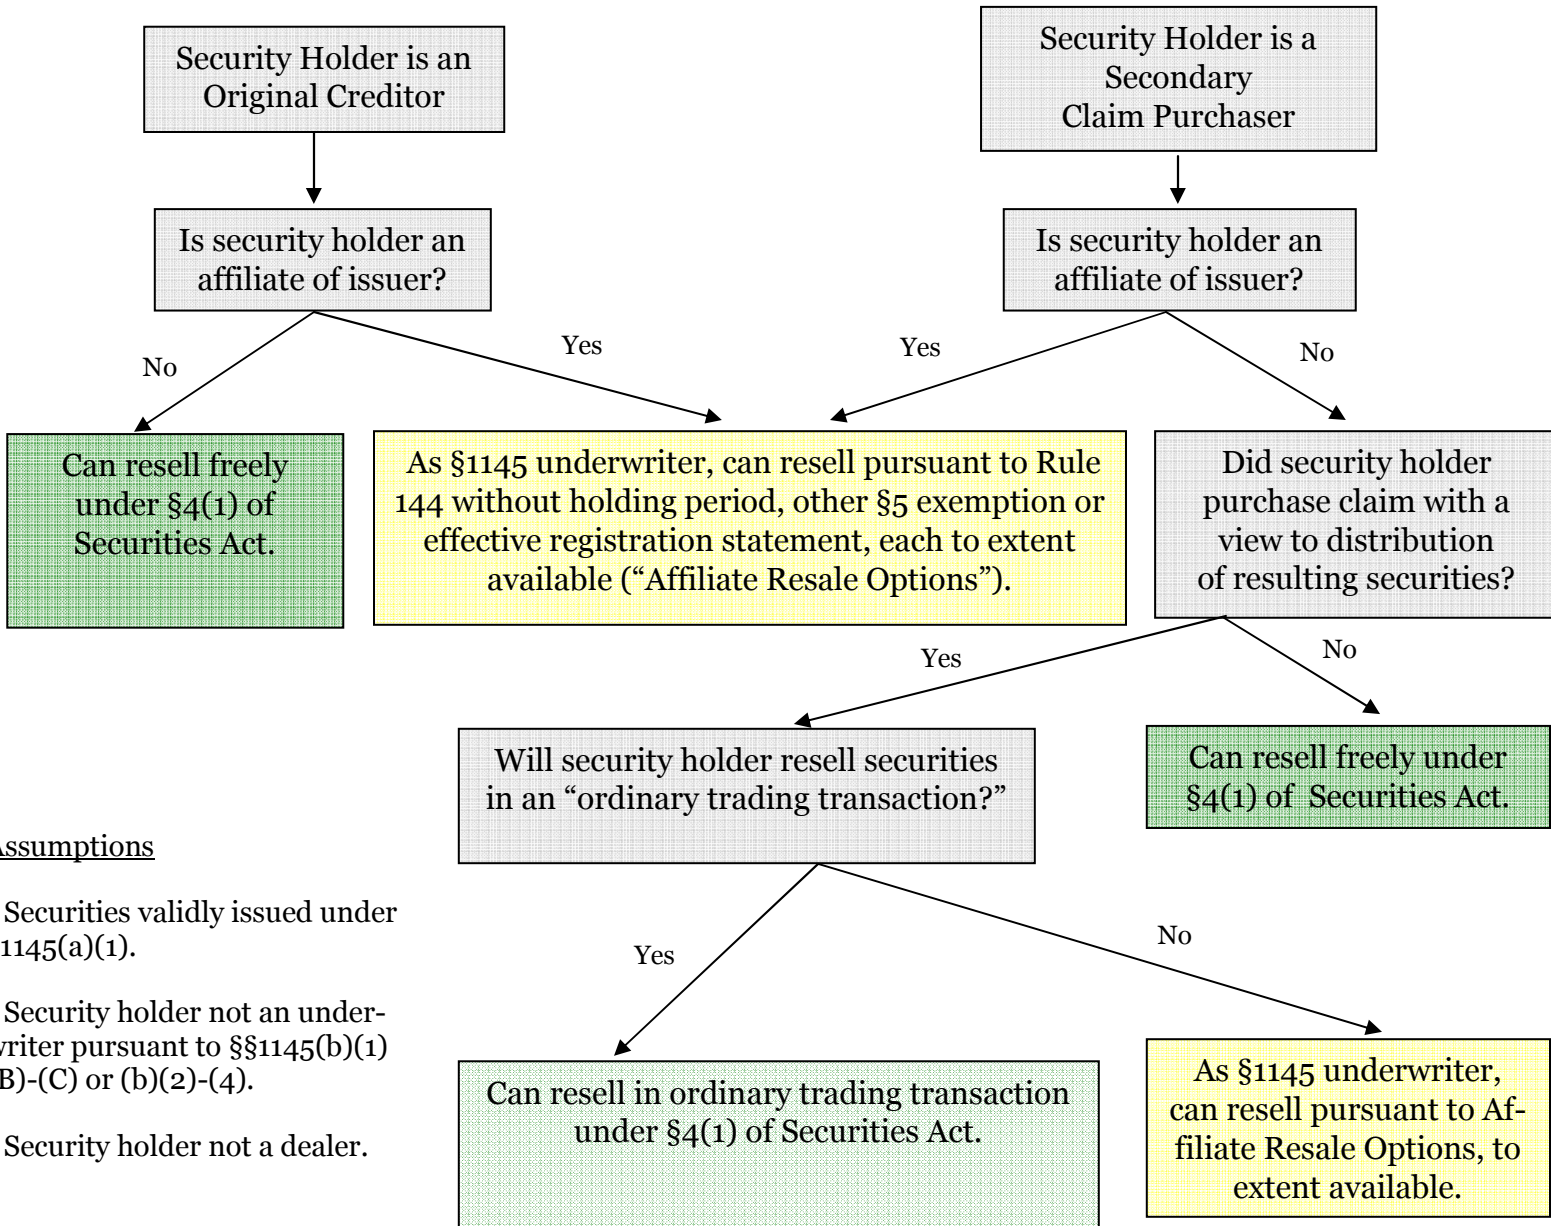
Security Holder is an Original Creditor

Security Holder is a Secondary Claim Purchaser

Is security holder an affiliate of issuer?

Is security holder an affiliate of issuer?

No

Yes

Yes

No

Can resell freely under §4(1) of Securities Act.

As §1145 underwriter, can resell pursuant to Rule 144 without holding period, other §5 exemption or effective registration statement, each to extent available ("Affiliate Resale Options").

Did security holder purchase claim with a view to distribution of resulting securities?

Yes

No

Will security holder resell securities in an "ordinary trading transaction?"

Can resell freely under §4(1) of Securities Act.

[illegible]ssumptions

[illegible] Securities validly issued under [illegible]1145(a)(1).

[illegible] Security holder not an underwriter pursuant to §§1145(b)(1)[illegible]B)-(C) or (b)(2)-(4).

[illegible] Security holder not a dealer.

Yes

No

Can resell in ordinary trading transaction under §4(1) of Securities Act.

As §1145 underwriter, can resell pursuant to Affiliate Resale Options, to extent available.